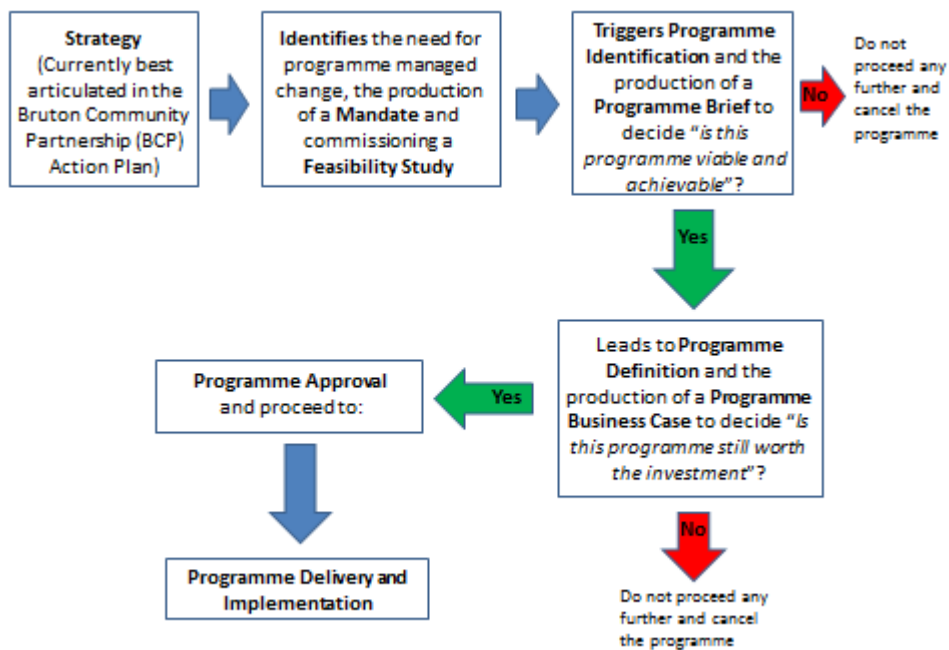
Strategy (Currently best articulated in the Bruton Community Partnership (BCP) Action Plan)

Identifies the need for programme managed change, the production of a Mandate and commissioning a Feasibility Study

Triggers Programme Identification and the production of a Programme Brief to decide "is this programme viable and achievable"?

No

Do not proceed any further and cancel the programme

Yes

Leads to Programme Definition and the production of a Programme Business Case to decide "Is this programme still worth the investment"?

Yes

Programme Approval and proceed to:

Programme Delivery and Implementation

No

Do not proceed any further and cancel the programme